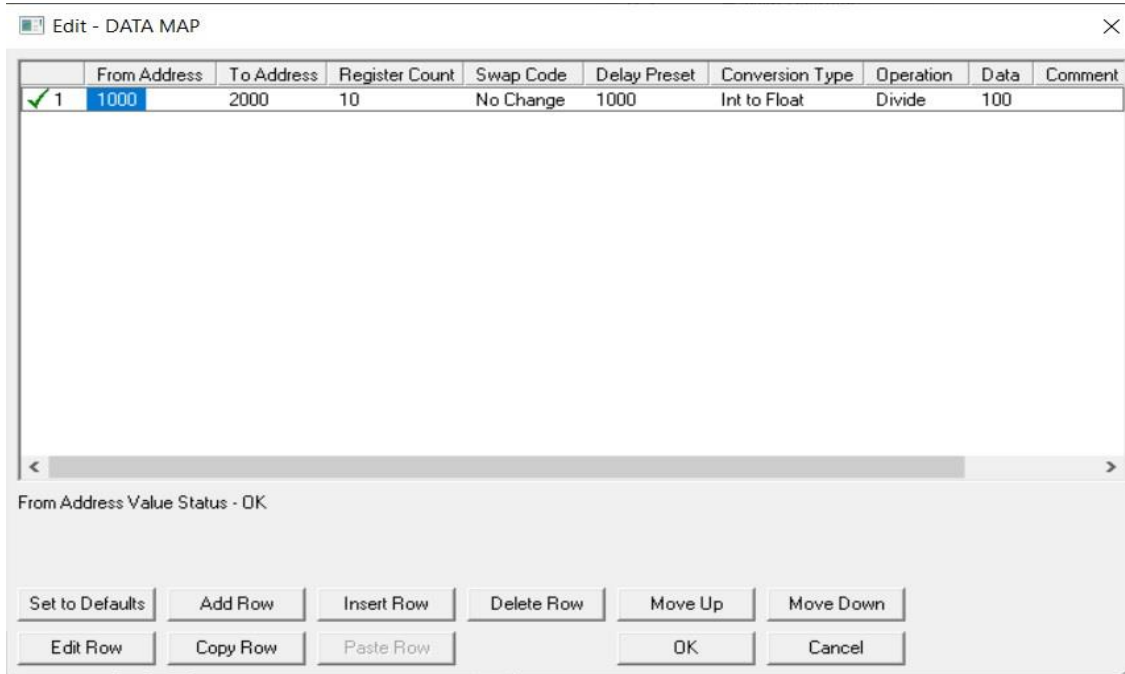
Edit - DATA MAP

|  | From Address | To Address | Register Count | Swap Code | Delay Preset | Conversion Type | Operation | Data | Comment |
|---|---|---|---|---|---|---|---|---|---|
| ✓ 1 | 1000 | 2000 | 10 | No Change | 1000 | Int to Float | Divide | 100 |  |

From Address Value Status - OK

Set to Defaults
Add Row
Insert Row
Delete Row
Move Up
Move Down
Edit Row
Copy Row
Paste Row
OK
Cancel